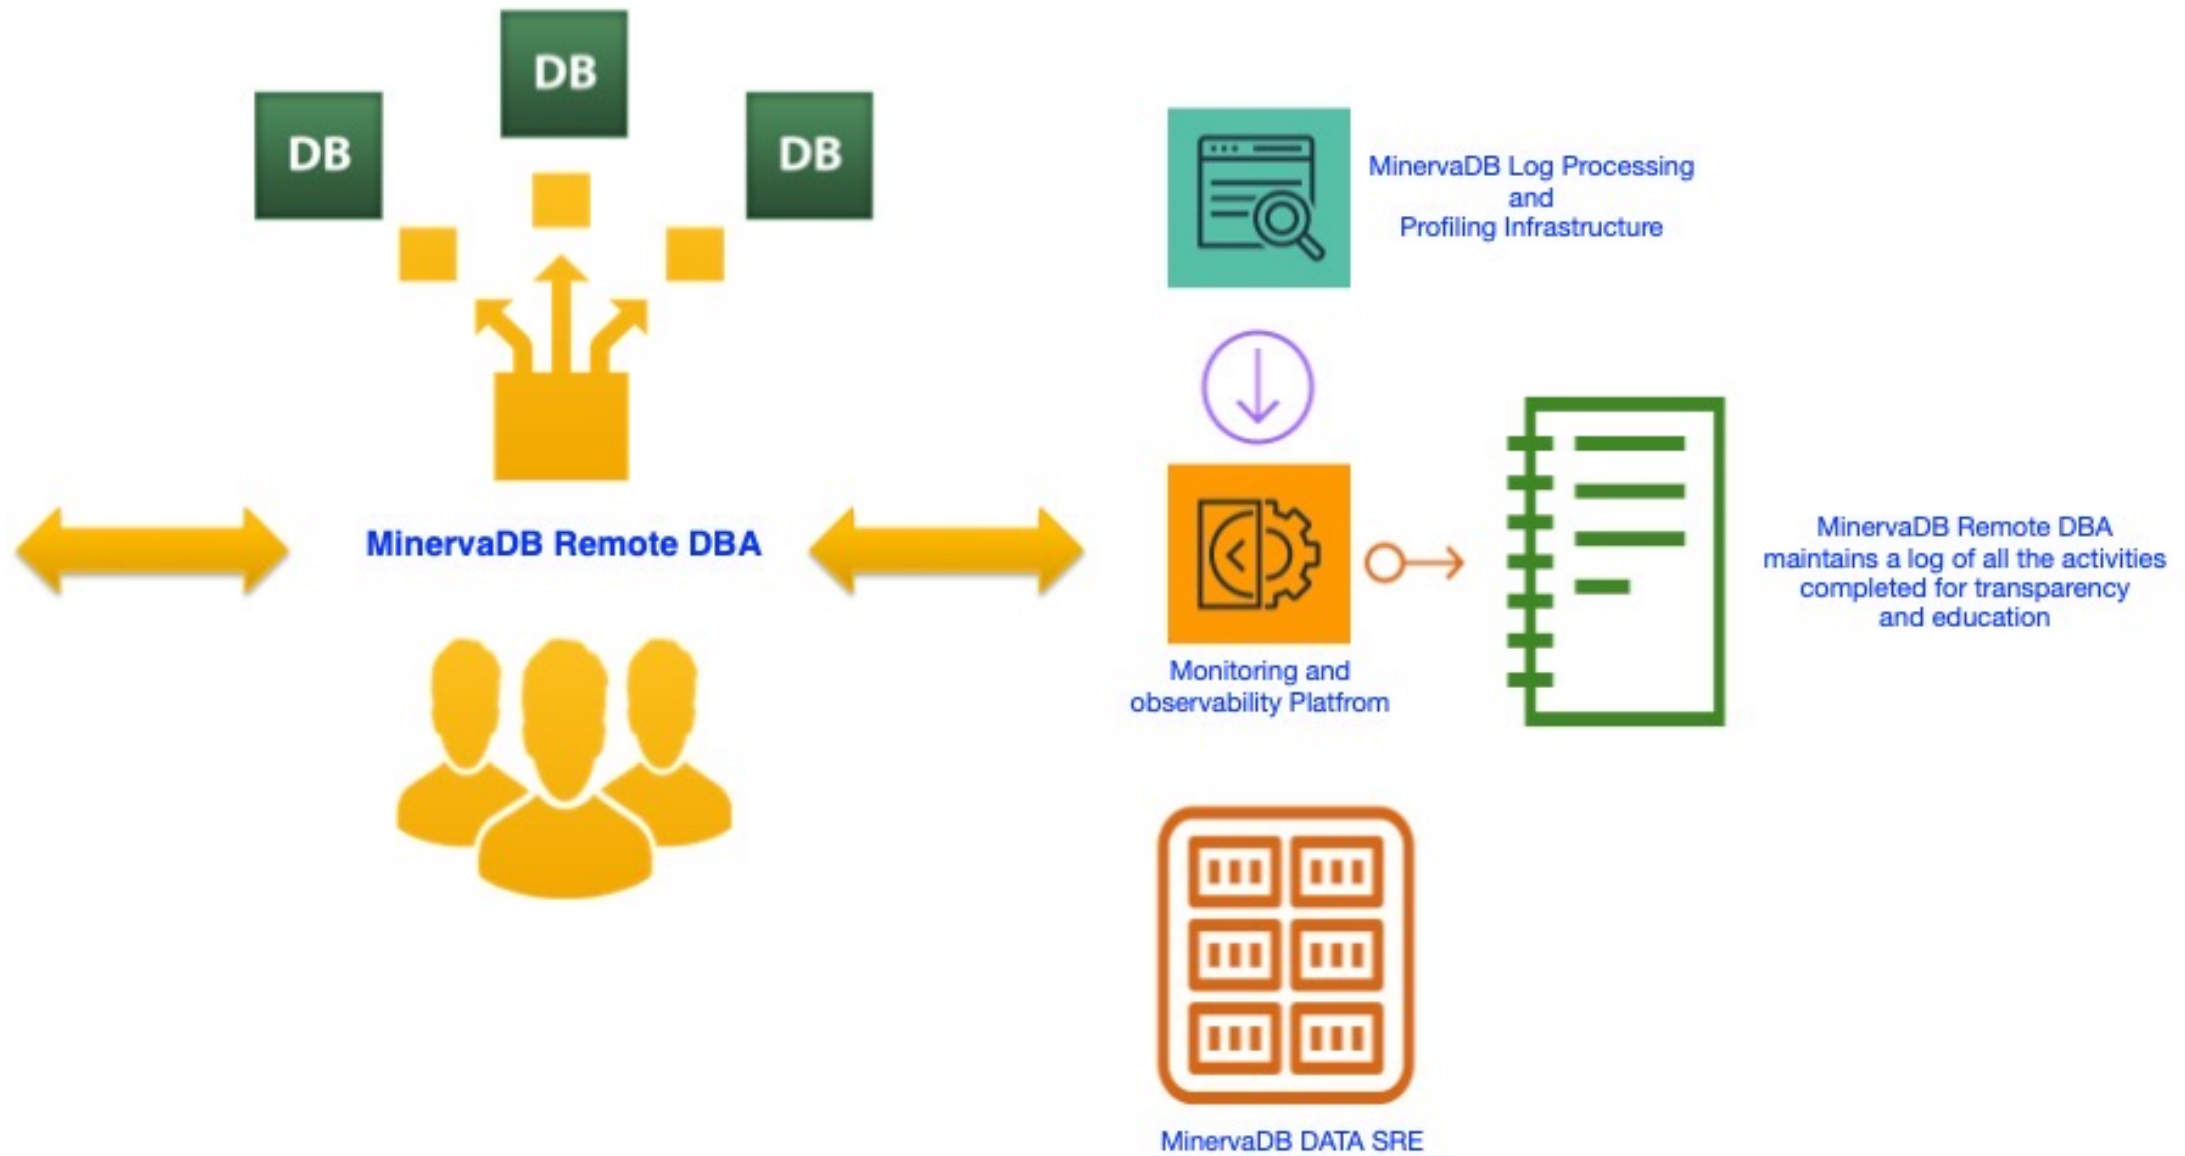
DB

DB

DB

MinervaDB Log Processing and Profiling Infrastructure

MinervaDB Remote DBA

MinervaDB Remote DBA maintains a log of all the activities completed for transparency and education

Monitoring and observability Platfrom

MinervaDB DATA SRE